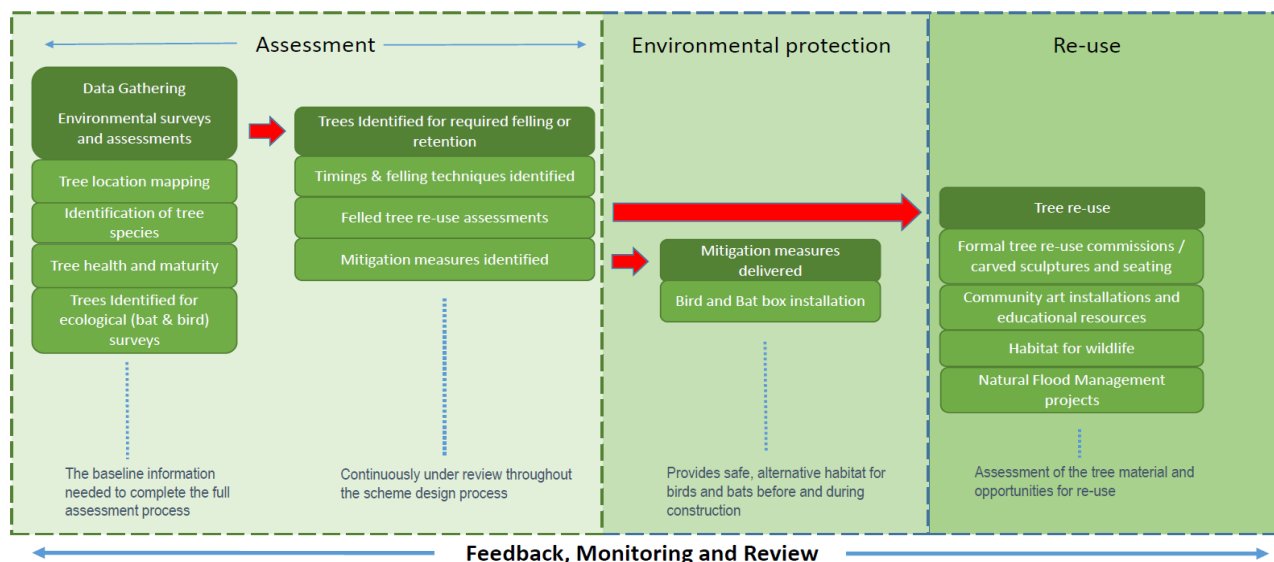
Assessment

Data Gathering

Environmental surveys and assessments

Tree location mapping

Identification of tree species

Tree health and maturity

Trees Identified for ecological (bat & bird) surveys

The baseline information needed to complete the full assessment process

Trees Identified for required felling or retention

Timings & felling techniques identified

Felled tree re-use assessments

Mitigation measures identified

Continuously under review throughout the scheme design process

Environmental protection

Mitigation measures delivered

Bird and Bat box installation

Provides safe, alternative habitat for birds and bats before and during construction

Re-use

Tree re-use

Formal tree re-use commissions / carved sculptures and seating

Community art installations and educational resources

Habitat for wildlife

Natural Flood Management projects

Assessment of the tree material and opportunities for re-use

Feedback, Monitoring and Review